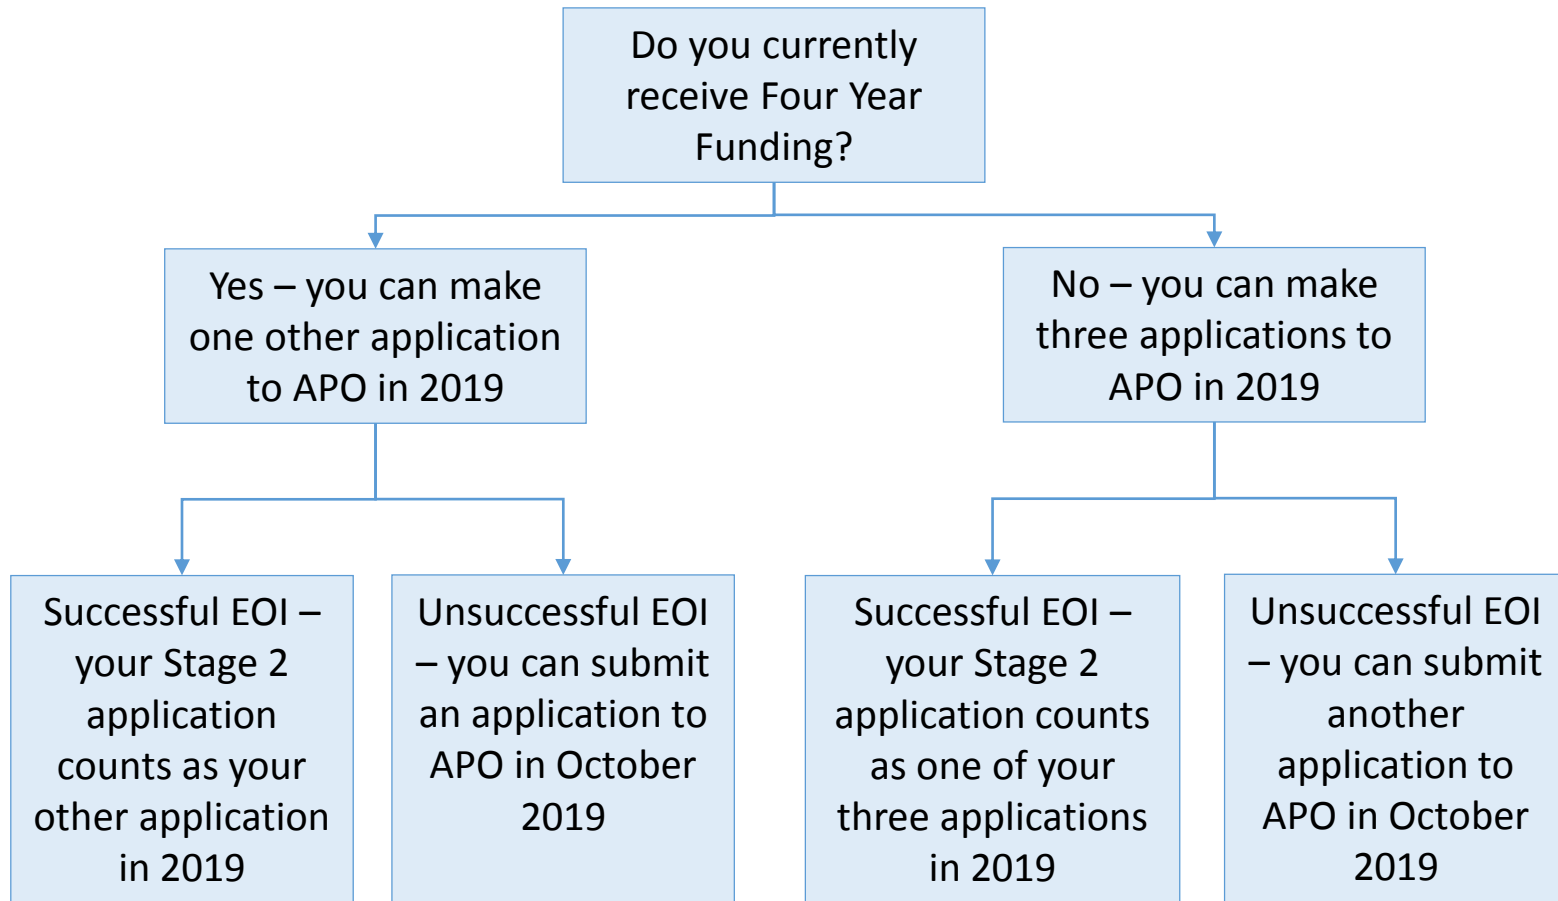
Do you currently receive Four Year Funding?

Yes – you can make one other application to APO in 2019

No – you can make three applications to APO in 2019

Successful EOI – your Stage 2 application counts as your other application in 2019

Unsuccessful EOI – you can submit an application to APO in October 2019

Successful EOI – your Stage 2 application counts as one of your three applications in 2019

Unsuccessful EOI – you can submit another application to APO in October 2019